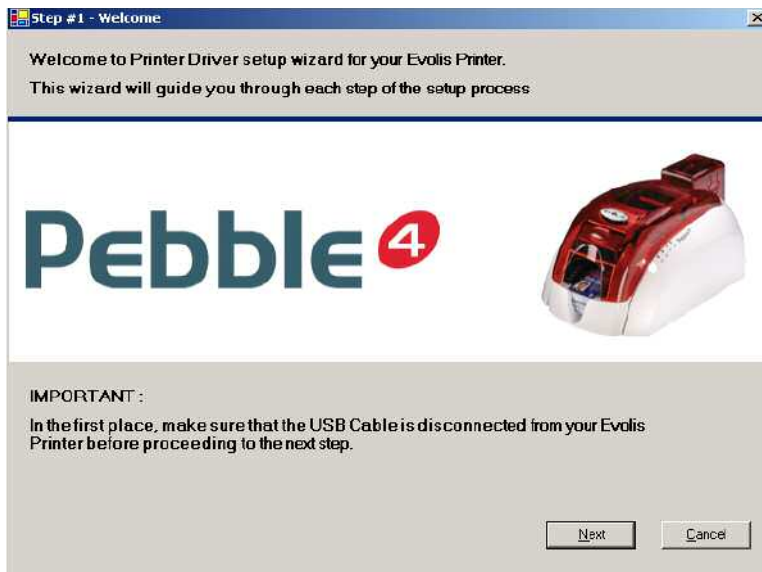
Step #1 - Welcome

Welcome to Printer Driver setup wizard for your Evolis Printer.

This wizard will guide you through each step of the setup process

Pebble 4

IMPORTANT :

In the first place, make sure that the USB Cable is disconnected from your Evolis Printer before proceeding to the next step.

Next

Cancel